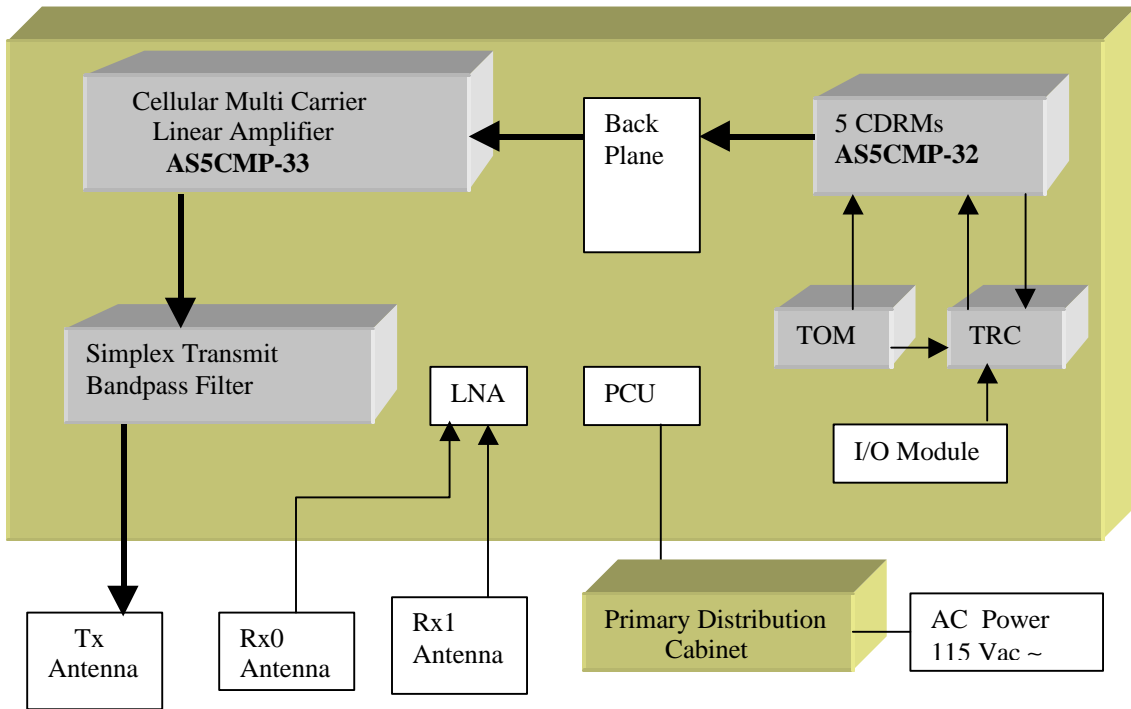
Cellular Multi Carrier
Linear Amplifier
**AS5CMP-33**

Back
Plane

5 CDRMs
**AS5CMP-32**

Simplex Transmit
Bandpass Filter

TOM

TRC

LNA

PCU

I/O Module

Tx
Antenna

Rx0
Antenna

Rx1
Antenna

Primary Distribution
Cabinet

AC Power
115 Vac ~